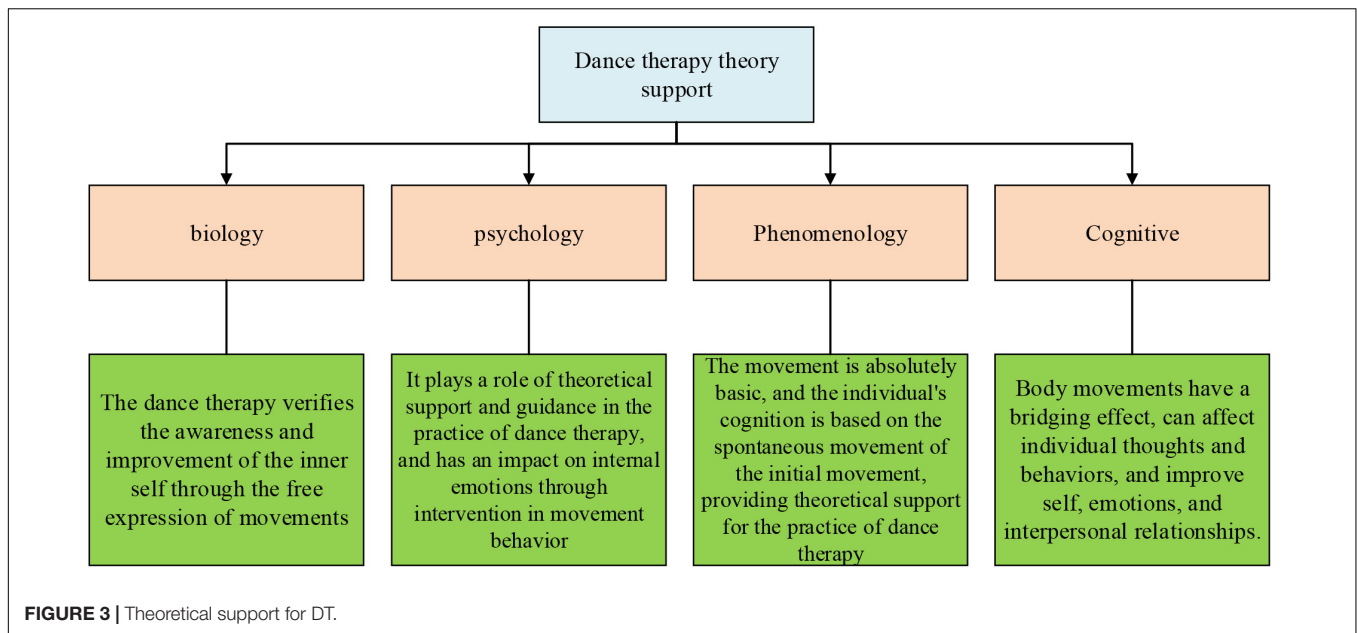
Dance therapy theory support

biology

psychology

Phenomenology

Cognitive

The dance therapy verifies the awareness and improvement of the inner self through the free expression of movements

It plays a role of theoretical support and guidance in the practice of dance therapy, and has an impact on internal emotions through intervention in movement behavior

The movement is absolutely basic, and the individual's cognition is based on the spontaneous movement of the initial movement, providing theoretical support for the practice of dance therapy

Body movements have a bridging effect, can affect individual thoughts and behaviors, and improve self, emotions, and interpersonal relationships.

FIGURE 3 | Theoretical support for DT.